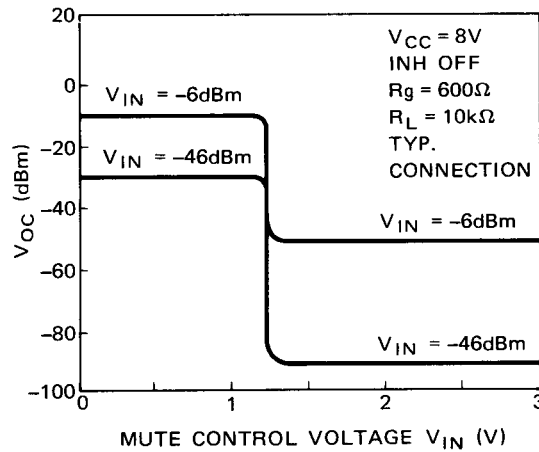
20
0
−20
−40
−60
−80
−100
0
1
2
3

$V_{OC}$ (dBm)

MUTE CONTROL VOLTAGE $V_{IN}$ (V)

$V_{CC}$ = 8V
INH OFF
Rg = 600Ω
$R_L$ = 10kΩ
TYP.
CONNECTION

$V_{IN}$ = −6dBm
$V_{IN}$ = −46dBm
$V_{IN}$ = −6dBm
$V_{IN}$ = −46dBm